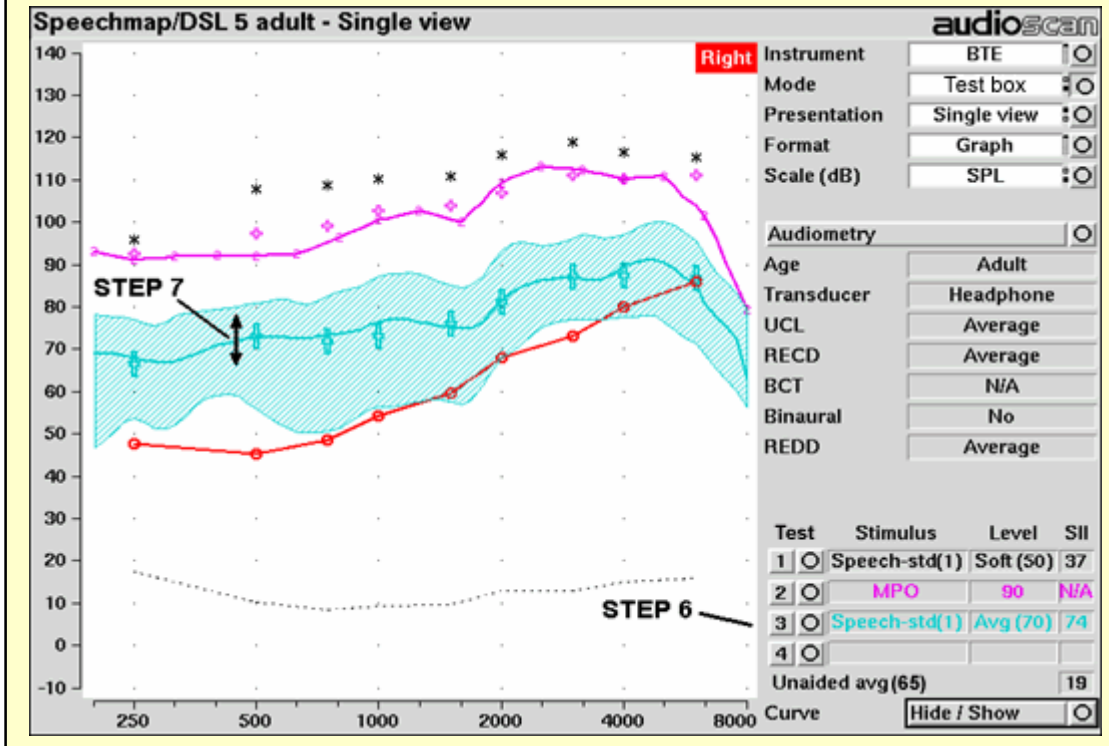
Speechmap/DSL 5 adult - Single view

audioscan

Right

140
130
120
110
100
90
80
70
60
50
40
30
20
10
0
-10

250
500
1000
2000
4000
8000

STEP 7

STEP 6

| Instrument | BTE |
|---|---|
| Mode | Test box |
| Presentation | Single view |
| Format | Graph |
| Scale (dB) | SPL |

Audiometry

| Age | Adult |
|---|---|
| Transducer | Headphone |
| UCL | Average |
| RECD | Average |
| BCT | N/A |
| Binaural | No |
| REDD | Average |

| Test | Stimulus | Level | SII |
|---|---|---|---|
| 1 | Speech-std(1) | Soft (50) | 37 |
| 2 | MPO | 90 | N/A |
| 3 | Speech-std(1) | Avg (70) | 74 |
| 4 | | | |

Unaided avg (65) 19

Curve Hide / Show